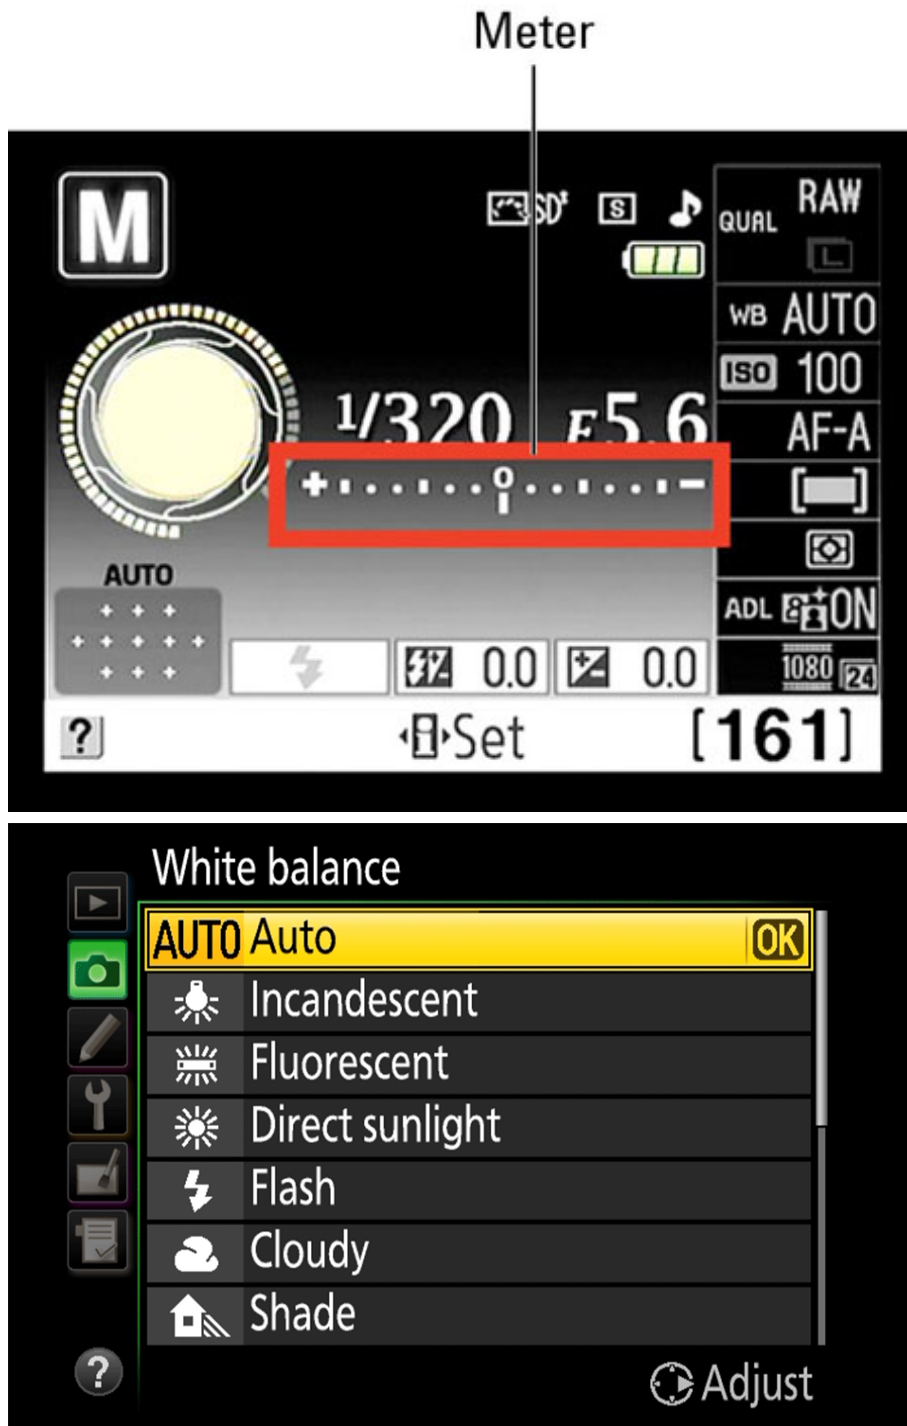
Meter

M

SD S

QUAL RAW

WB AUTO

ISO 100

1/320 F5.6

AF-A

+ 0 −

AUTO

ADL ON

0.0 0.0

1080 24

? Set [161]

White balance

AUTO Auto OK

Incandescent

Fluorescent

Direct sunlight

Flash

Cloudy

Shade

? Adjust